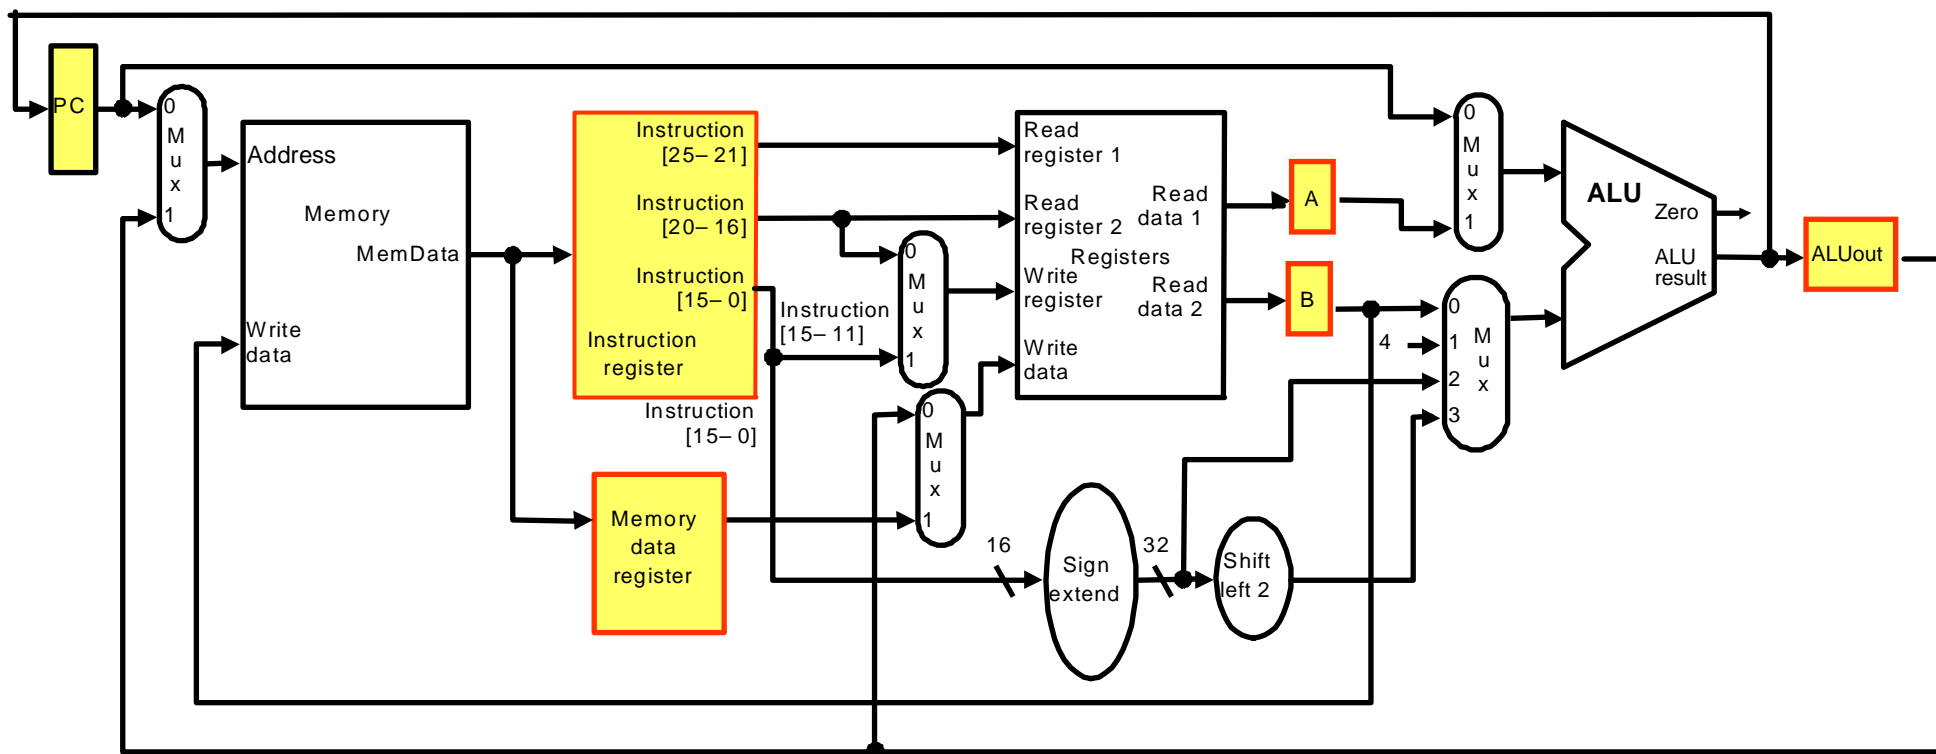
PC

0
M
u
x
1

Address

Memory

MemData

Write
data

Instruction
[25– 21]

Instruction
[20– 16]

Instruction
[15– 0]

Instruction
register

Instruction
[15– 0]

Instruction
[15– 11]

Memory
data
register

0
M
u
x
1

0
M
u
x
1

Read
register 1

Read
register 2

Registers

Write
register

Write
data

Read
data 1

Read
data 2

A

B

16

Sign
extend

32

Shift
left 2

0
M
u
x
1

0
1
2
3
M
u
x

4

ALU

Zero

ALU
result

ALUout